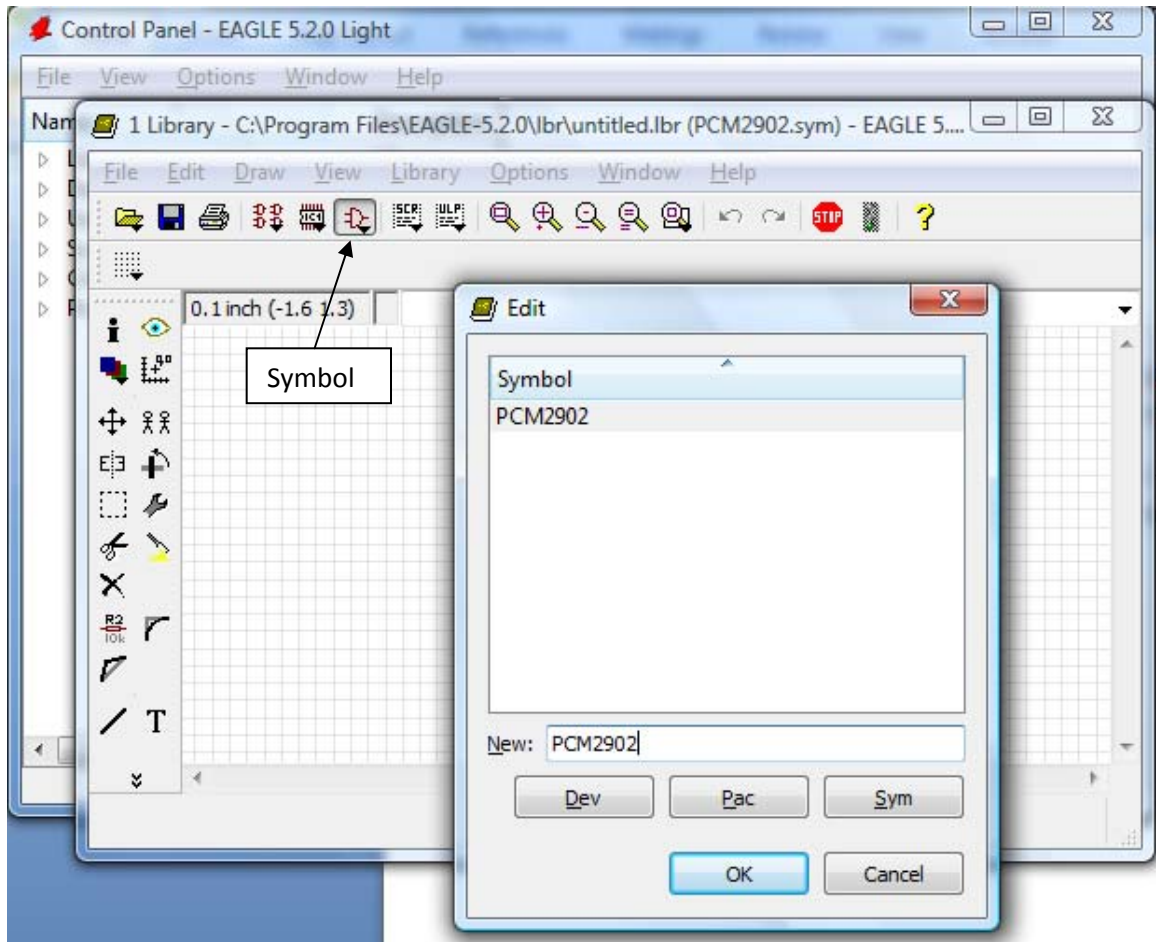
Control Panel - EAGLE 5.2.0 Light

File View Options Window Help

Nam

1 Library - C:\Program Files\EAGLE-5.2.0\lbr\untitled.lbr (PCM2902.sym) - EAGLE 5....

File Edit Draw View Library Options Window Help

0.1 inch (-1.6 1.3)

Symbol

Edit

Symbol
PCM2902

New: PCM2902

Dev Pac Sym

OK Cancel